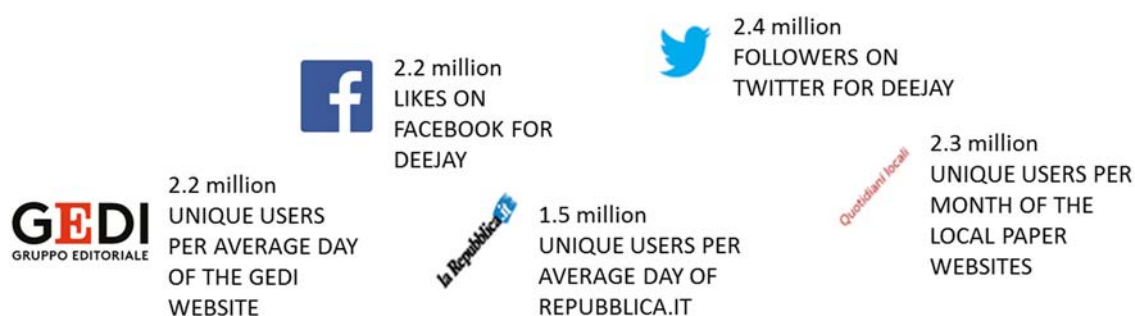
2.4 million
FOLLOWERS ON
TWITTER FOR DEEJAY

f

2.2 million
LIKES ON
FACEBOOK FOR
DEEJAY

Quotidiani locali

2.3 million
UNIQUE USERS PER
MONTH OF THE
LOCAL PAPER
WEBSITES

GEDI
GRUPPO EDITORIALE

2.2 million
UNIQUE USERS
PER AVERAGE DAY
OF THE GEDI
WEBSITE

la Repubblica.it

1.5 million
UNIQUE USERS PER
AVERAGE DAY OF
REPUBBLICA.IT